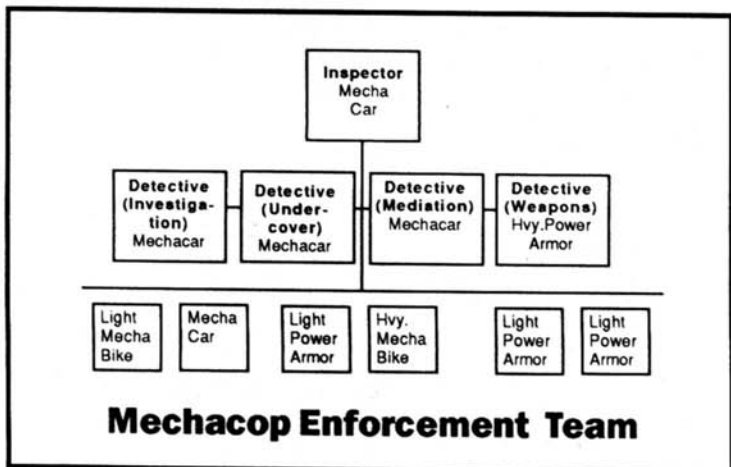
Inspector
Mecha
Car

Detective
(Investigation)
Mechacar

Detective
(Undercover)
Mechacar

Detective
(Mediation)
Mechacar

Detective
(Weapons)
Hvy. Power
Armor

Light
Mecha
Bike

Mecha
Car

Light
Power
Armor

Hvy.
Mecha
Bike

Light
Power
Armor

Light
Power
Armor

Mechacop Enforcement Team